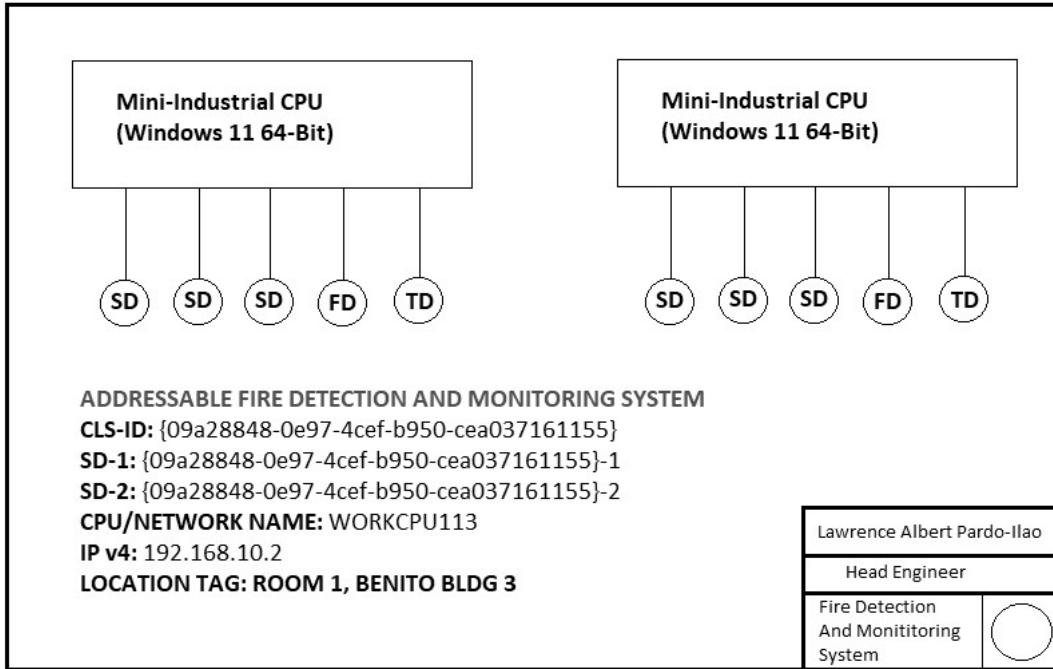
Mini-Industrial CPU
(Windows 11 64-Bit)

Mini-Industrial CPU
(Windows 11 64-Bit)

SD SD SD FD TD

SD SD SD FD TD

ADDRESSABLE FIRE DETECTION AND MONITORING SYSTEM
CLS-ID: {09a28848-0e97-4cef-b950-cea037161155}
SD-1: {09a28848-0e97-4cef-b950-cea037161155}-1
SD-2: {09a28848-0e97-4cef-b950-cea037161155}-2
CPU/NETWORK NAME: WORKCPU113
IP v4: 192.168.10.2
LOCATION TAG: ROOM 1, BENITO BLDG 3

| Lawrence Albert Pardo-Ilao | |
|---|---|
| Head Engineer | |
| Fire Detection And Monititoring System | |